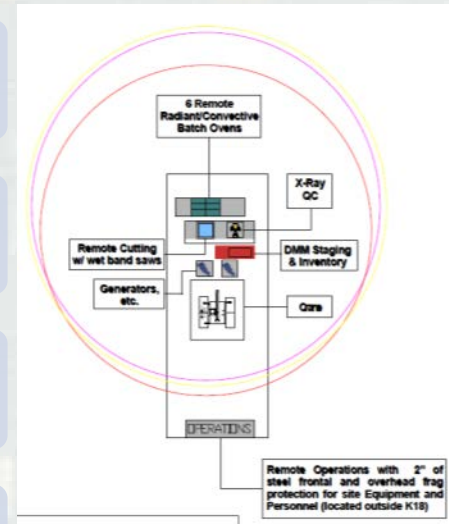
6 Remote Radiant/Convective Batch Ovens

X-Ray QC

Remote Cutting w/ wet band saws

DMM Staging & Inventory

Generators, etc.

Qare

OPERATIONS

Remote Operations with 2" of steel frontal and overhead frag protection for site Equipment and Personnel (located outside K18)